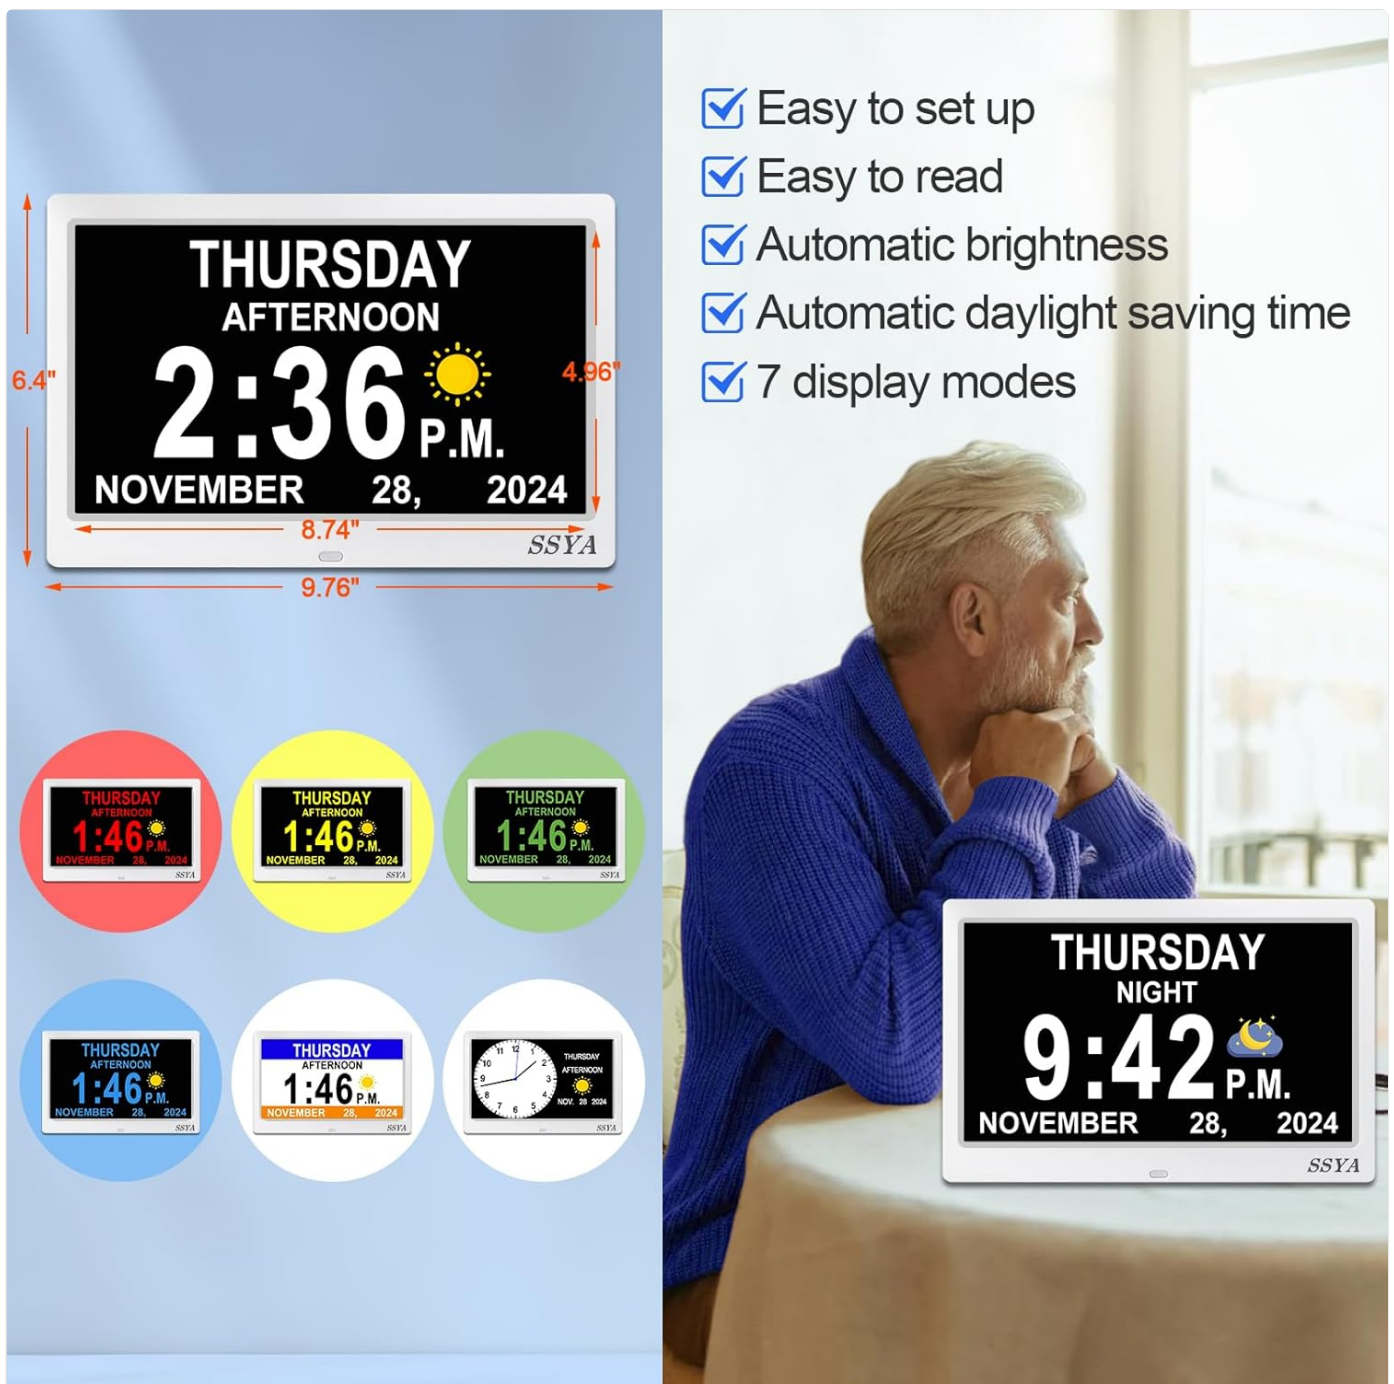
THURSDAY
AFTERNOON
2:36 P.M.
NOVEMBER 28, 2024
6.4"
4.96"
8.74"
SSYA
9.76"

THURSDAY AFTERNOON 1:46 P.M. NOVEMBER 28, 2024 SSYA

THURSDAY AFTERNOON 1:46 P.M. NOVEMBER 28, 2024 SSYA

THURSDAY AFTERNOON 1:46 P.M. NOVEMBER 28, 2024 SSYA

THURSDAY AFTERNOON 1:46 P.M. NOVEMBER 28, 2024 SSYA

THURSDAY AFTERNOON 1:46 P.M. NOVEMBER 28, 2024 SSYA

12 11 10 9 8 7 6 5 4 3 2 1 THURSDAY AFTERNOON NOV. 28 2024 SSYA

Easy to set up
Easy to read
Automatic brightness
Automatic daylight saving time
7 display modes

THURSDAY
NIGHT
9:42 P.M.
NOVEMBER 28, 2024
SSYA